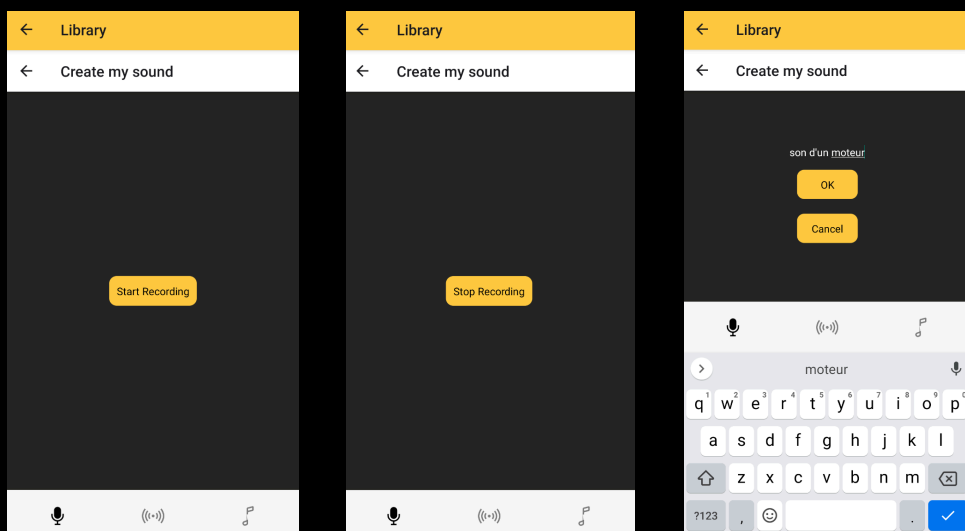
Library
Create my sound
Start Recording

Library
Create my sound
Stop Recording

Library
Create my sound
son d'un moteur
OK
Cancel
moteur
q w e r t y u i o p
1 2 3 4 5 6 7 8 9 0
a s d f g h j k l
z x c v b n m
?123 , .